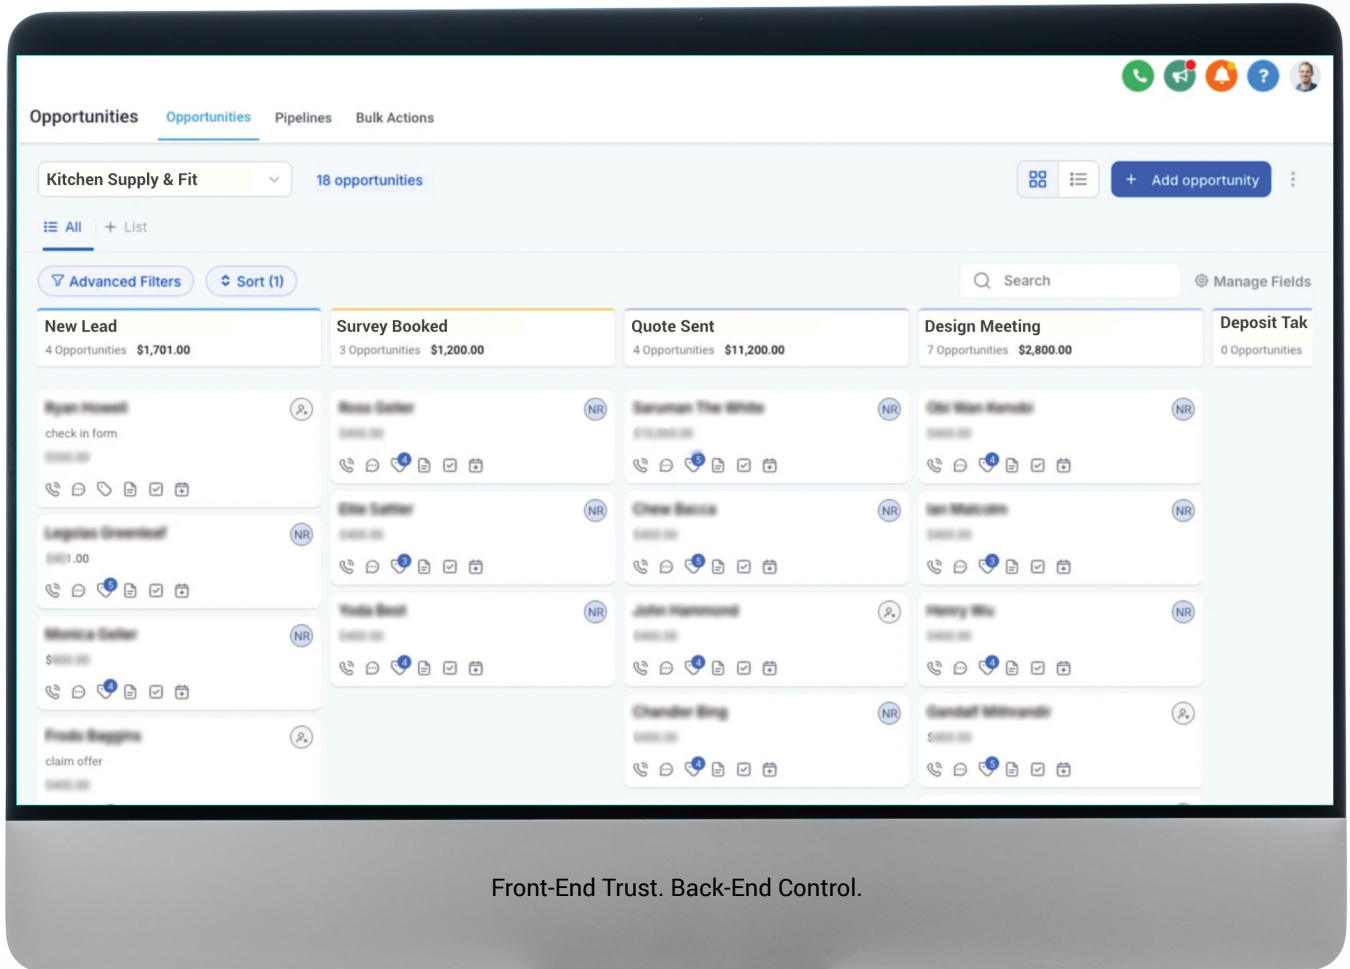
Opportunities Opportunities Pipelines Bulk Actions

Kitchen Supply & Fit

18 opportunities

Add opportunity

All + List

Advanced Filters Sort (1)

Search

Manage Fields

New Lead
4 Opportunities $1,701.00

Survey Booked
3 Opportunities $1,200.00

Quote Sent
4 Opportunities $11,200.00

Design Meeting
7 Opportunities $2,800.00

Deposit Tak
0 Opportunities

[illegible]
check in form
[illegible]

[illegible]
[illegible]1.00
5

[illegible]
$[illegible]
4

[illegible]
claim offer
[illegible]

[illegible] NR
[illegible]
4

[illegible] NR
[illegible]
3

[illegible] NR
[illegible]
4

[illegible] NR
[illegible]
5

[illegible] NR
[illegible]
5

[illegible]
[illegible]
4

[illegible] NR
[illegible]
4

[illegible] NR
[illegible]
4

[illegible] NR
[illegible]
3

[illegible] NR
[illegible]
4

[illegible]
$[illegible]
5

Front-End Trust. Back-End Control.